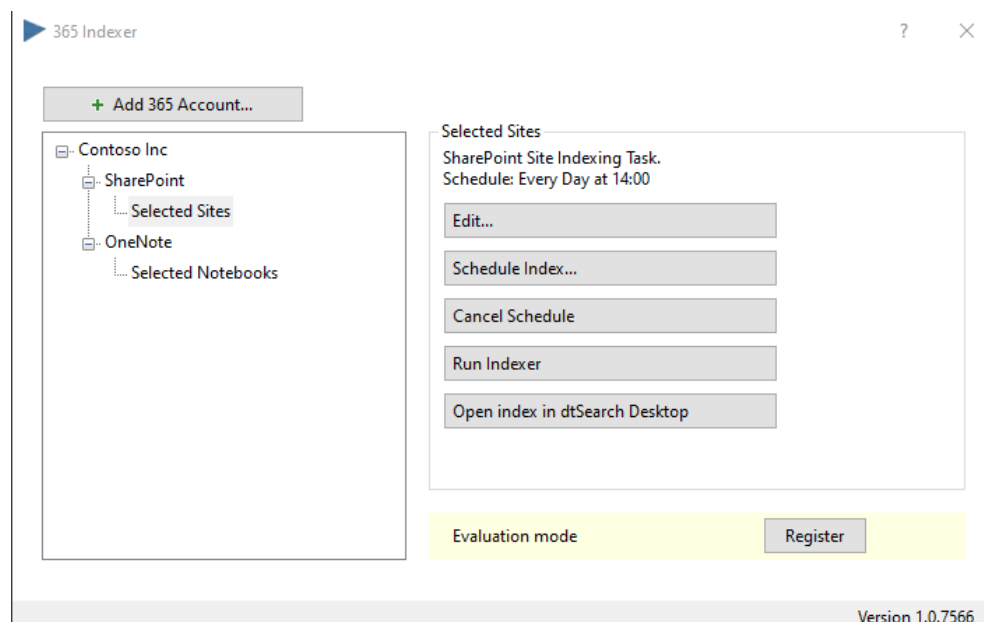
365 Indexer

?

+ Add 365 Account...

Contoso Inc
SharePoint
Selected Sites
OneNote
Selected Notebooks

Selected Sites

SharePoint Site Indexing Task.
Schedule: Every Day at 14:00

Edit...

Schedule Index...

Cancel Schedule

Run Indexer

Open index in dtSearch Desktop

Evaluation mode

Register

Version 1.0.7566